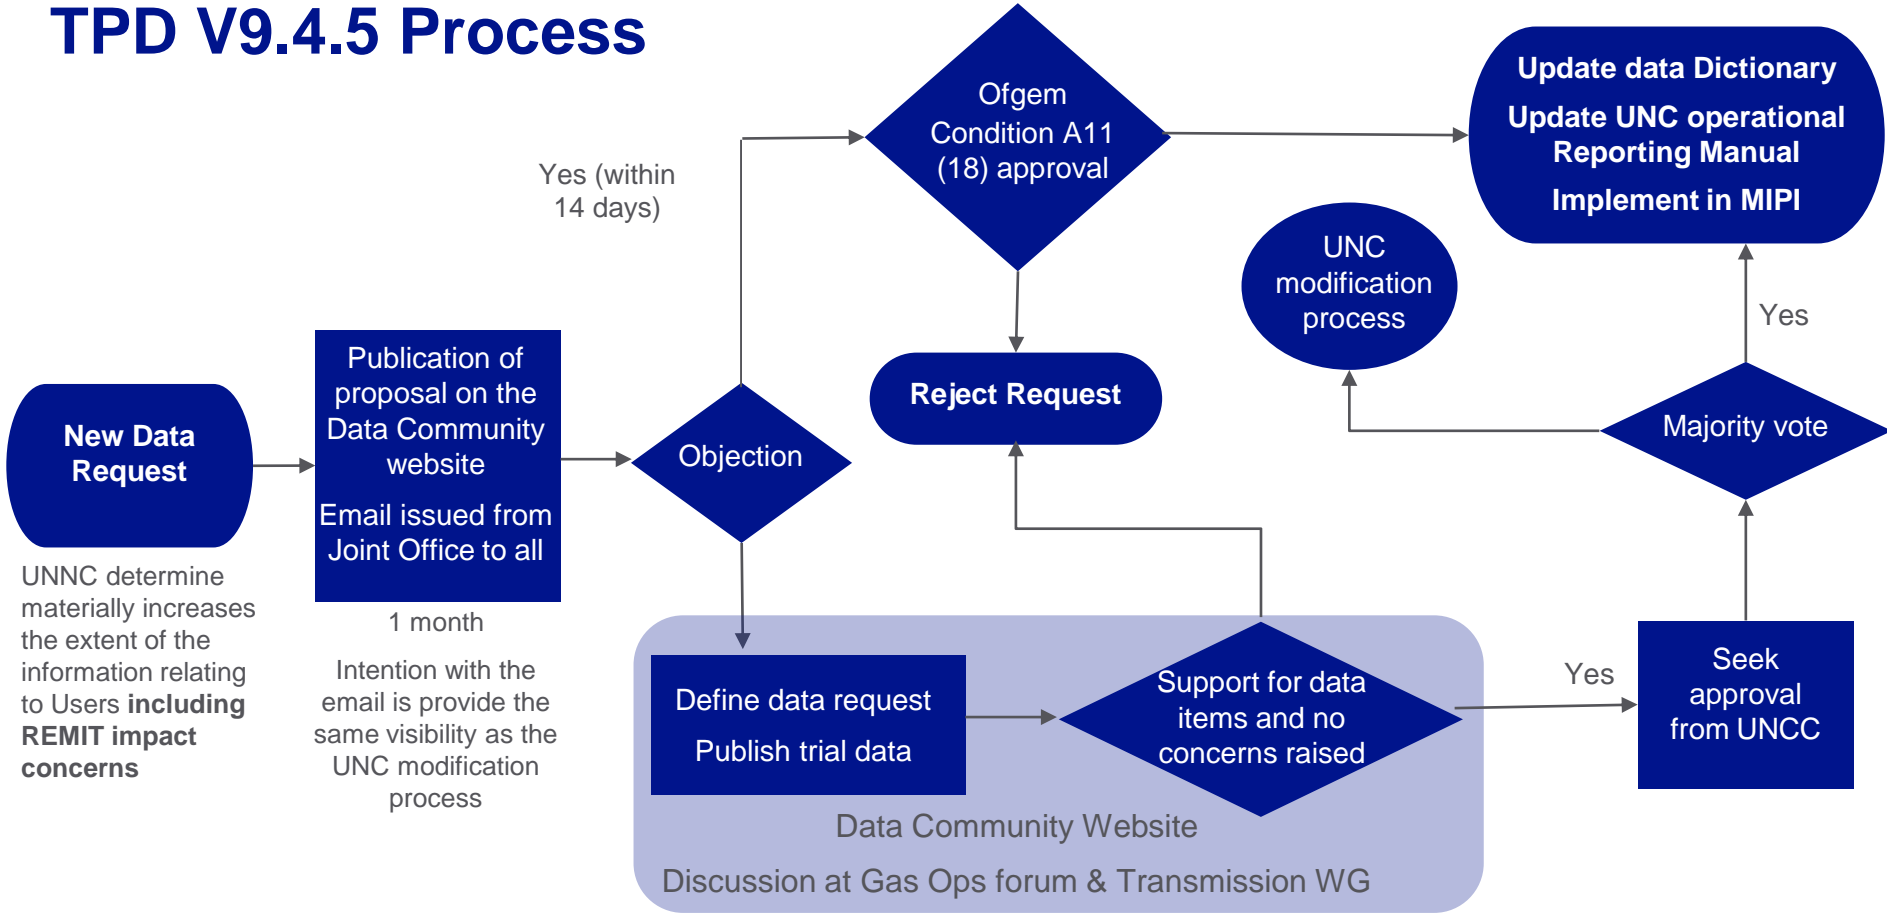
TPD V9.4.5 Process

New Data Request

UNNC determine materially increases the extent of the information relating to Users **including REMIT impact concerns**

Publication of proposal on the Data Community website

Email issued from Joint Office to all

1 month

Intention with the email is provide the same visibility as the UNC modification process

Objection

Yes (within 14 days)

Ofgem Condition A11 (18) approval

Reject Request

Update data Dictionary

Update UNC operational Reporting Manual

Implement in MIPI

UNC modification process

Yes

Majority vote

Define data request

Publish trial data

Support for data items and no concerns raised

Yes

Seek approval from UNCC

Data Community Website

Discussion at Gas Ops forum & Transmission WG